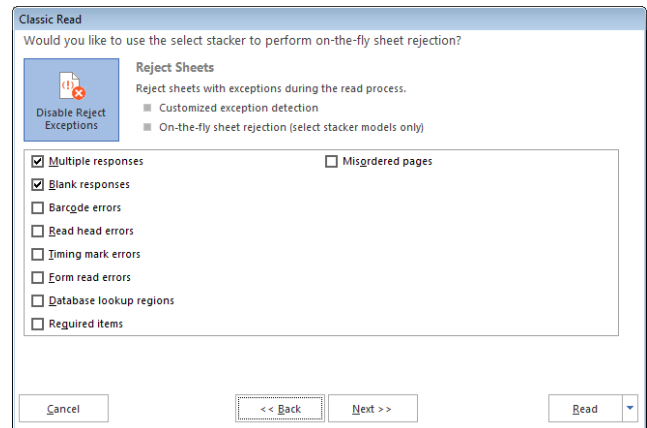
Classic Read

Would you like to use the select stacker to perform on-the-fly sheet rejection?

Disable Reject Exceptions

Reject Sheets

Reject sheets with exceptions during the read process.

Customized exception detection

On-the-fly sheet rejection (select stacker models only)

☑ Multiple responses
☑ Blank responses
☐ Barcode errors
☐ Read head errors
☐ Timing mark errors
☐ Form read errors
☐ Database lookup regions
☐ Required items

☐ Misordered pages

Cancel

<< Back

Next >>

Read